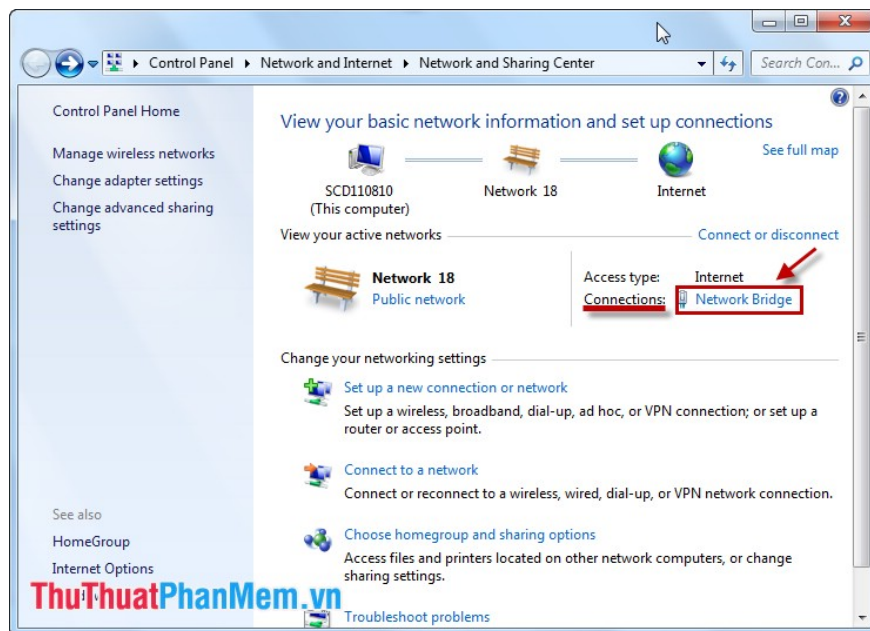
Control Panel ▸ Network and Internet ▸ Network and Sharing Center

Search Con...

Control Panel Home

Manage wireless networks

Change adapter settings

Change advanced sharing settings

View your basic network information and set up connections

See full map

SCD110810 (This computer)

Network 18

Internet

View your active networks

Connect or disconnect

Network 18

Public network

Access type: Internet

Connections: Network Bridge

Change your networking settings

Set up a new connection or network

Set up a wireless, broadband, dial-up, ad hoc, or VPN connection; or set up a router or access point.

Connect to a network

Connect or reconnect to a wireless, wired, dial-up, or VPN network connection.

Choose homegroup and sharing options

Access files and printers located on other network computers, or change sharing settings.

Troubleshoot problems

See also

HomeGroup

Internet Options

ThuThuatPhanMem.vn